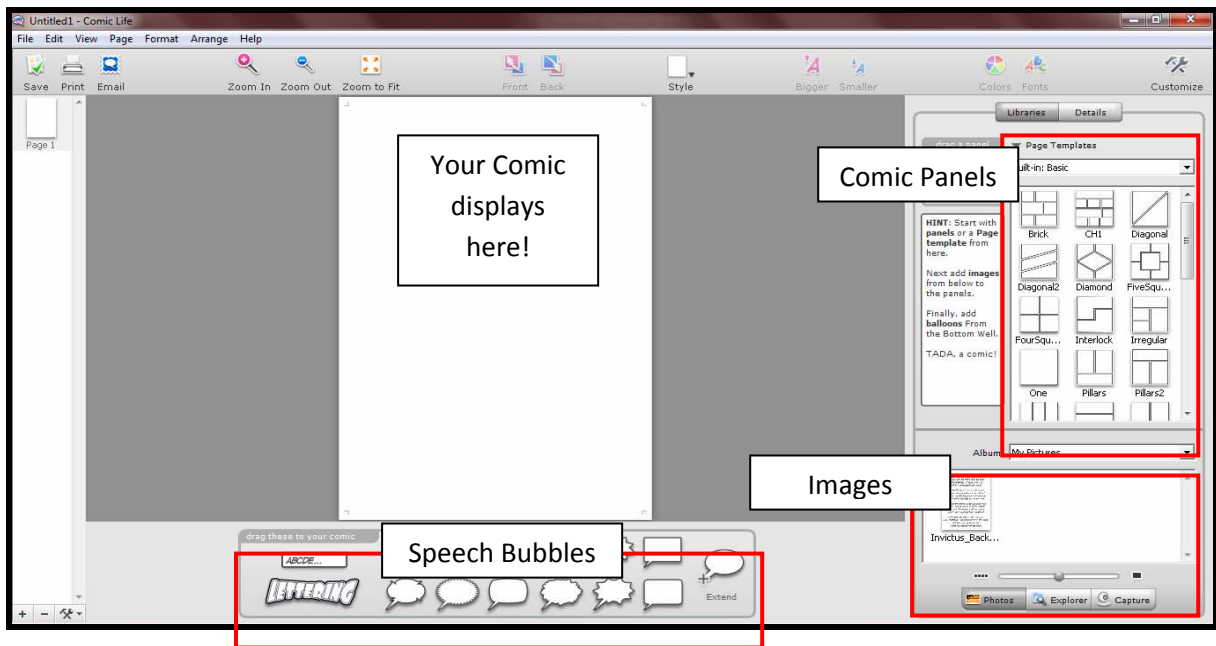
Untitled1 - Comic Life

File Edit View Page Format Arrange Help

Save Print Email Zoom In Zoom Out Zoom to Fit Front Back Style Bigger Smaller Colors Fonts Customize

Page 1

Your Comic displays here!

Libraries Details

drag a panel

Page Templates

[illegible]ilt-in: Basic

Comic Panels

HINT: Start with panels or a Page template from here.

Next add images from below to the panels.

Finally, add balloons From the Bottom Well.

TADA, a comic!

Brick CH1 Diagonal
Diagonal2 Diamond FiveSqu...
FourSqu... Interlock Irregular
One Pillars Pillars2

Album My Pictures

Images

Invictus_Back...

Photos Explorer Capture

drag these to your comic

ABCDE...

LETTERING

Speech Bubbles

Extend